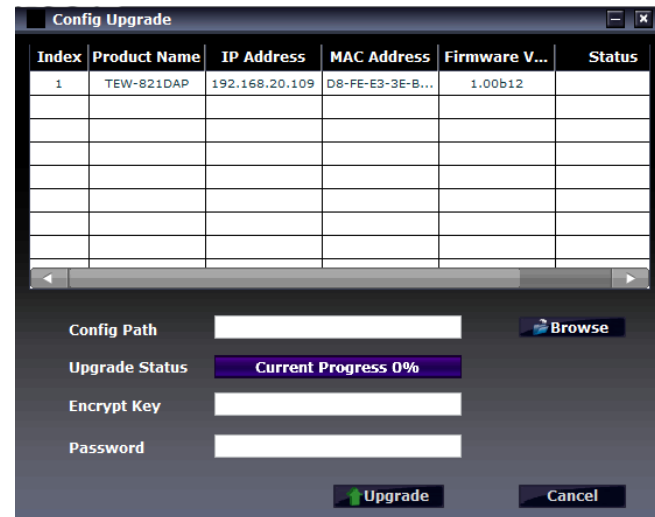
Config Upgrade

| Index | Product Name | IP Address | MAC Address | Firmware V... | Status |
|---|---|---|---|---|---|
| 1 | TEW-821DAP | 192.168.20.109 | D8-FE-E3-3E-B... | 1.00b12 | |

Config Path

Browse

Upgrade Status

Current Progress 0%

Encrypt Key

Password

Upgrade

Cancel